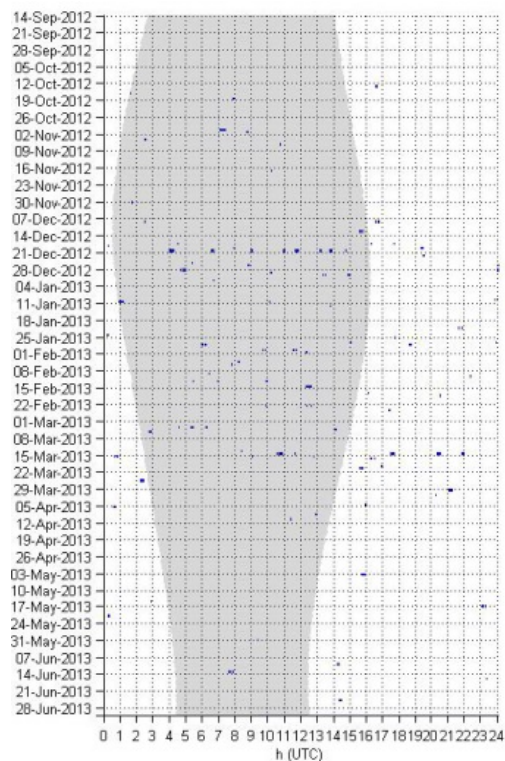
14-Sep-2012
21-Sep-2012
28-Sep-2012
05-Oct-2012
12-Oct-2012
19-Oct-2012
26-Oct-2012
02-Nov-2012
09-Nov-2012
16-Nov-2012
23-Nov-2012
30-Nov-2012
07-Dec-2012
14-Dec-2012
21-Dec-2012
28-Dec-2012
04-Jan-2013
11-Jan-2013
18-Jan-2013
25-Jan-2013
01-Feb-2013
08-Feb-2013
15-Feb-2013
22-Feb-2013
01-Mar-2013
08-Mar-2013
15-Mar-2013
22-Mar-2013
29-Mar-2013
05-Apr-2013
12-Apr-2013
19-Apr-2013
26-Apr-2013
03-May-2013
10-May-2013
17-May-2013
24-May-2013
31-May-2013
07-Jun-2013
14-Jun-2013
21-Jun-2013
28-Jun-2013

0 1 2 3 4 5 6 7 8 9 10 11 12 13 14 15 16 17 18 19 20 21 22 23 24
h (UTC)